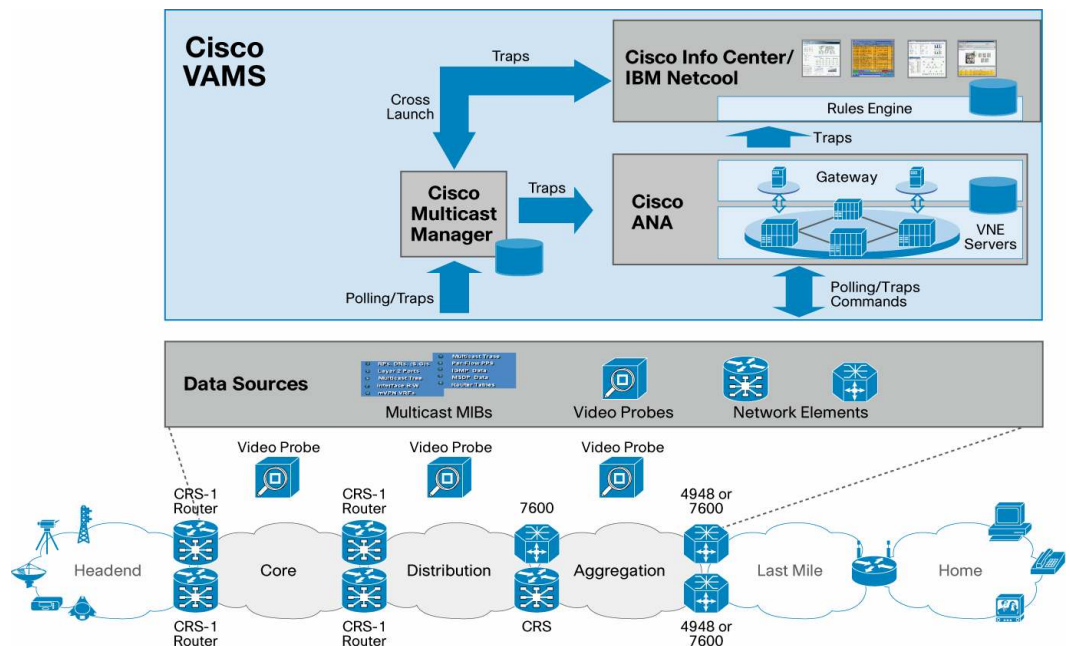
Cisco VAMS

Traps

Cross Launch

Cisco Info Center/ IBM Netcool

Rules Engine

Traps

Cisco Multicast Manager

Traps

Cisco ANA

Gateway

VNE Servers

Polling/Traps

Polling/Traps Commands

Data Sources

Multicast MIBs

Video Probes

Network Elements

Video Probe

Video Probe

Video Probe

CRS-1 Router

CRS-1 Router

7600

4948 or 7600

Headend

Core

Distribution

Aggregation

Last Mile

Home

CRS-1 Router

CRS-1 Router

CRS

4948 or 7600